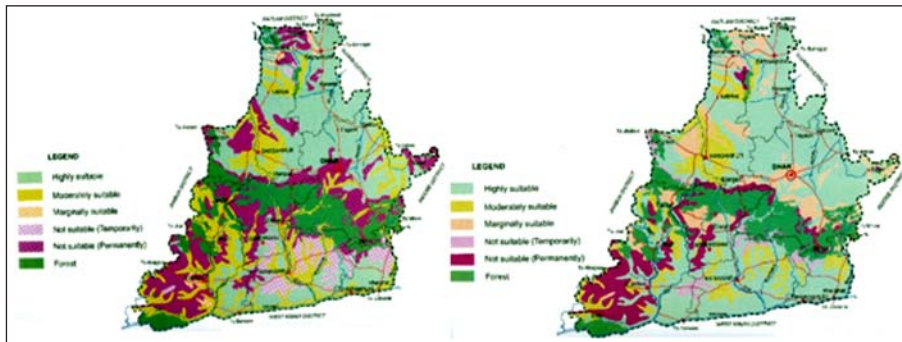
LEGEND
Highly suitable
Moderately suitable
Marginally suitable
Not suitable (Temporarily)
Not suitable (Permanently)
Forest

LEGEND
Highly suitable
Moderately suitable
Marginally suitable
Not suitable (Temporarily)
Not suitable (Permanently)
Forest